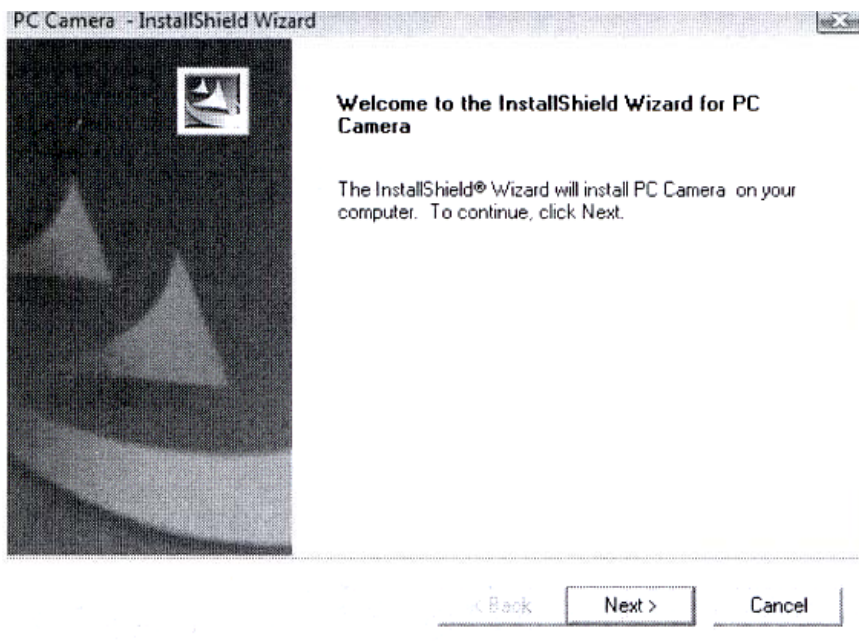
PC Camera - InstallShield Wizard

Welcome to the InstallShield Wizard for PC Camera

The InstallShield® Wizard will install PC Camera on your computer. To continue, click Next.

< Back

Next >

Cancel